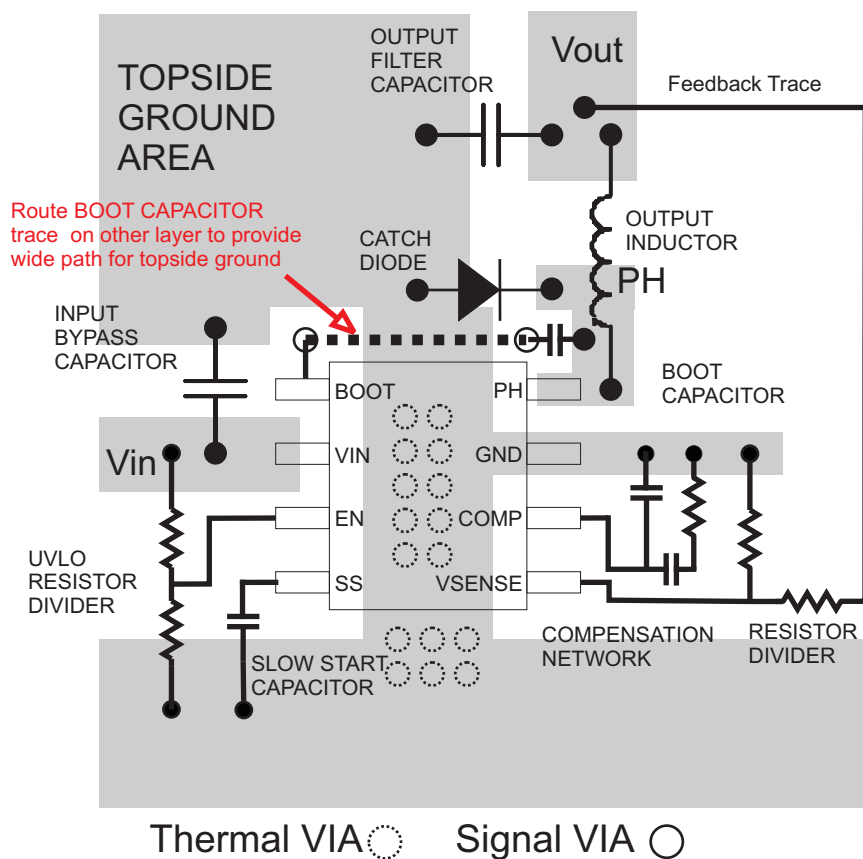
TOPSIDE GROUND AREA

OUTPUT FILTER CAPACITOR

Vout

Feedback Trace

Route BOOT CAPACITOR trace on other layer to provide wide path for topside ground

CATCH DIODE

OUTPUT INDUCTOR

PH

INPUT BYPASS CAPACITOR

BOOT

PH

BOOT CAPACITOR

Vin

VIN

GND

EN

COMP

UVLO RESISTOR DIVIDER

SS

VSENSE

SLOW START CAPACITOR

COMPENSATION NETWORK

RESISTOR DIVIDER

Thermal VIA

Signal VIA